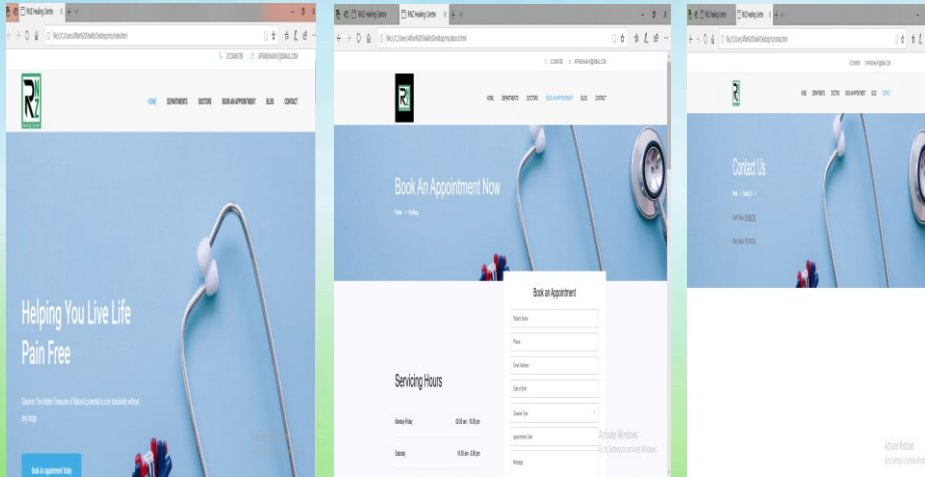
RNZ Healing Centre

HOME DEPARTMENTS DOCTORS BOOK AN APPOINTMENT BLOG CONTACT

Helping You Live Life Pain Free

Discover The Hidden Treasures of Nature's potential to cure absolutely without any drugs.

Book an Appointment Today

RNZ Healing Centre

HOME DEPARTMENTS DOCTORS BOOK AN APPOINTMENT BLOG CONTACT

Book An Appointment Now

Home » Booking

Book an Appointment

Patient Name

Phone

Email Address

Date of Birth

Disease Type

Appointment Date

Message

Servicing Hours

Monday-Friday

Saturday

Activate Windows

RNZ Healing Centre

HOME DEPARTMENTS DOCTORS BOOK AN APPOINTMENT BLOG CONTACT

Contact Us

Home » Contact Us

Activate Windows